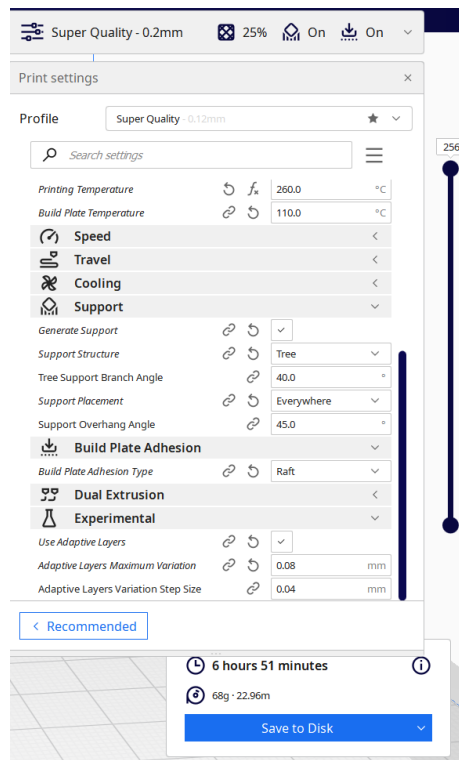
Super Quality - 0.2mm 25% On On

Print settings ×

Profile Super Quality - 0.12mm

Search settings

256

Printing Temperature 260.0 °C
Build Plate Temperature 110.0 °C

Speed
Travel
Cooling
Support

Generate Support ✓
Support Structure Tree
Tree Support Branch Angle 40.0 °
Support Placement Everywhere
Support Overhang Angle 45.0 °

Build Plate Adhesion

Build Plate Adhesion Type Raft

Dual Extrusion
Experimental

Use Adaptive Layers ✓
Adaptive Layers Maximum Variation 0.08 mm
Adaptive Layers Variation Step Size 0.04 mm

< Recommended

6 hours 51 minutes

68g · 22.96m

Save to Disk